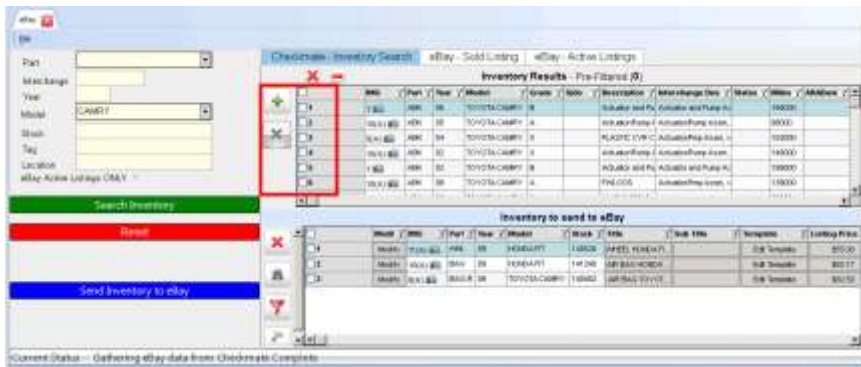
eBay

File

Part
Interchange
Year
Model CAMRY
Stock
Tag
Location
eBay Active Listings ONLY

Search Inventory

Reset

Send Inventory to eBay

Checkmate - Inventory Search | eBay - Sold Listing | eBay - Active Listings

Inventory Results - Pre-Filtered (0)

| | IMG | Part | Year | Model | Grade | Side | Description | Interchange Des | Status | Miles | Attributes |
|---|---|---|---|---|---|---|---|---|---|---|---|
| 1 | | ABK | 96 | TOYOTA CAMRY | B | | Actuator and Pu | Actuator and Pump A | | 160000 | |
| 2 | | ABK | 95 | TOYOTA CAMRY | A | | Actuator/Pump | Actuator/Pump Assem | | 96000 | |
| 3 | | ABK | 94 | TOYOTA CAMRY | A | | PLASTIC CVR C | Actuator/Pump Assem | | 150000 | |
| 4 | | ABK | 93 | TOYOTA CAMRY | A | | Actuator/Pump | Actuator/Pump Assem | | 140000 | |
| 5 | | ABK | 93 | TOYOTA CAMRY | B | | Actuator and Pu | Actuator and Pump A | | 158000 | |
| 6 | | ABK | 93 | TOYOTA CAMRY | A | | PAS.OOS | Actuator/Pump Assem | | 135000 | |

Inventory to send to eBay

| | Modify | IMG | Part | Year | Model | Stock | Title | Sub Title | Template | Listing Price |
|---|---|---|---|---|---|---|---|---|---|---|
| 1 | Modify | | WHL | 98 | HONDA FIT | | WHEEL HONDA FI | | Edit Template | $150.00 |
| 2 | Modify | | BAG | 09 | HONDA FIT | | AIR BAG HONDA | | Edit Template | $50.17 |
| 3 | Modify | | BAG-R | 99 | TOYOTA CAMRY | | AIR BAG TOYOT | | Edit Template | $50.50 |

Current Status -- Gathering eBay data from Checkmate Complete